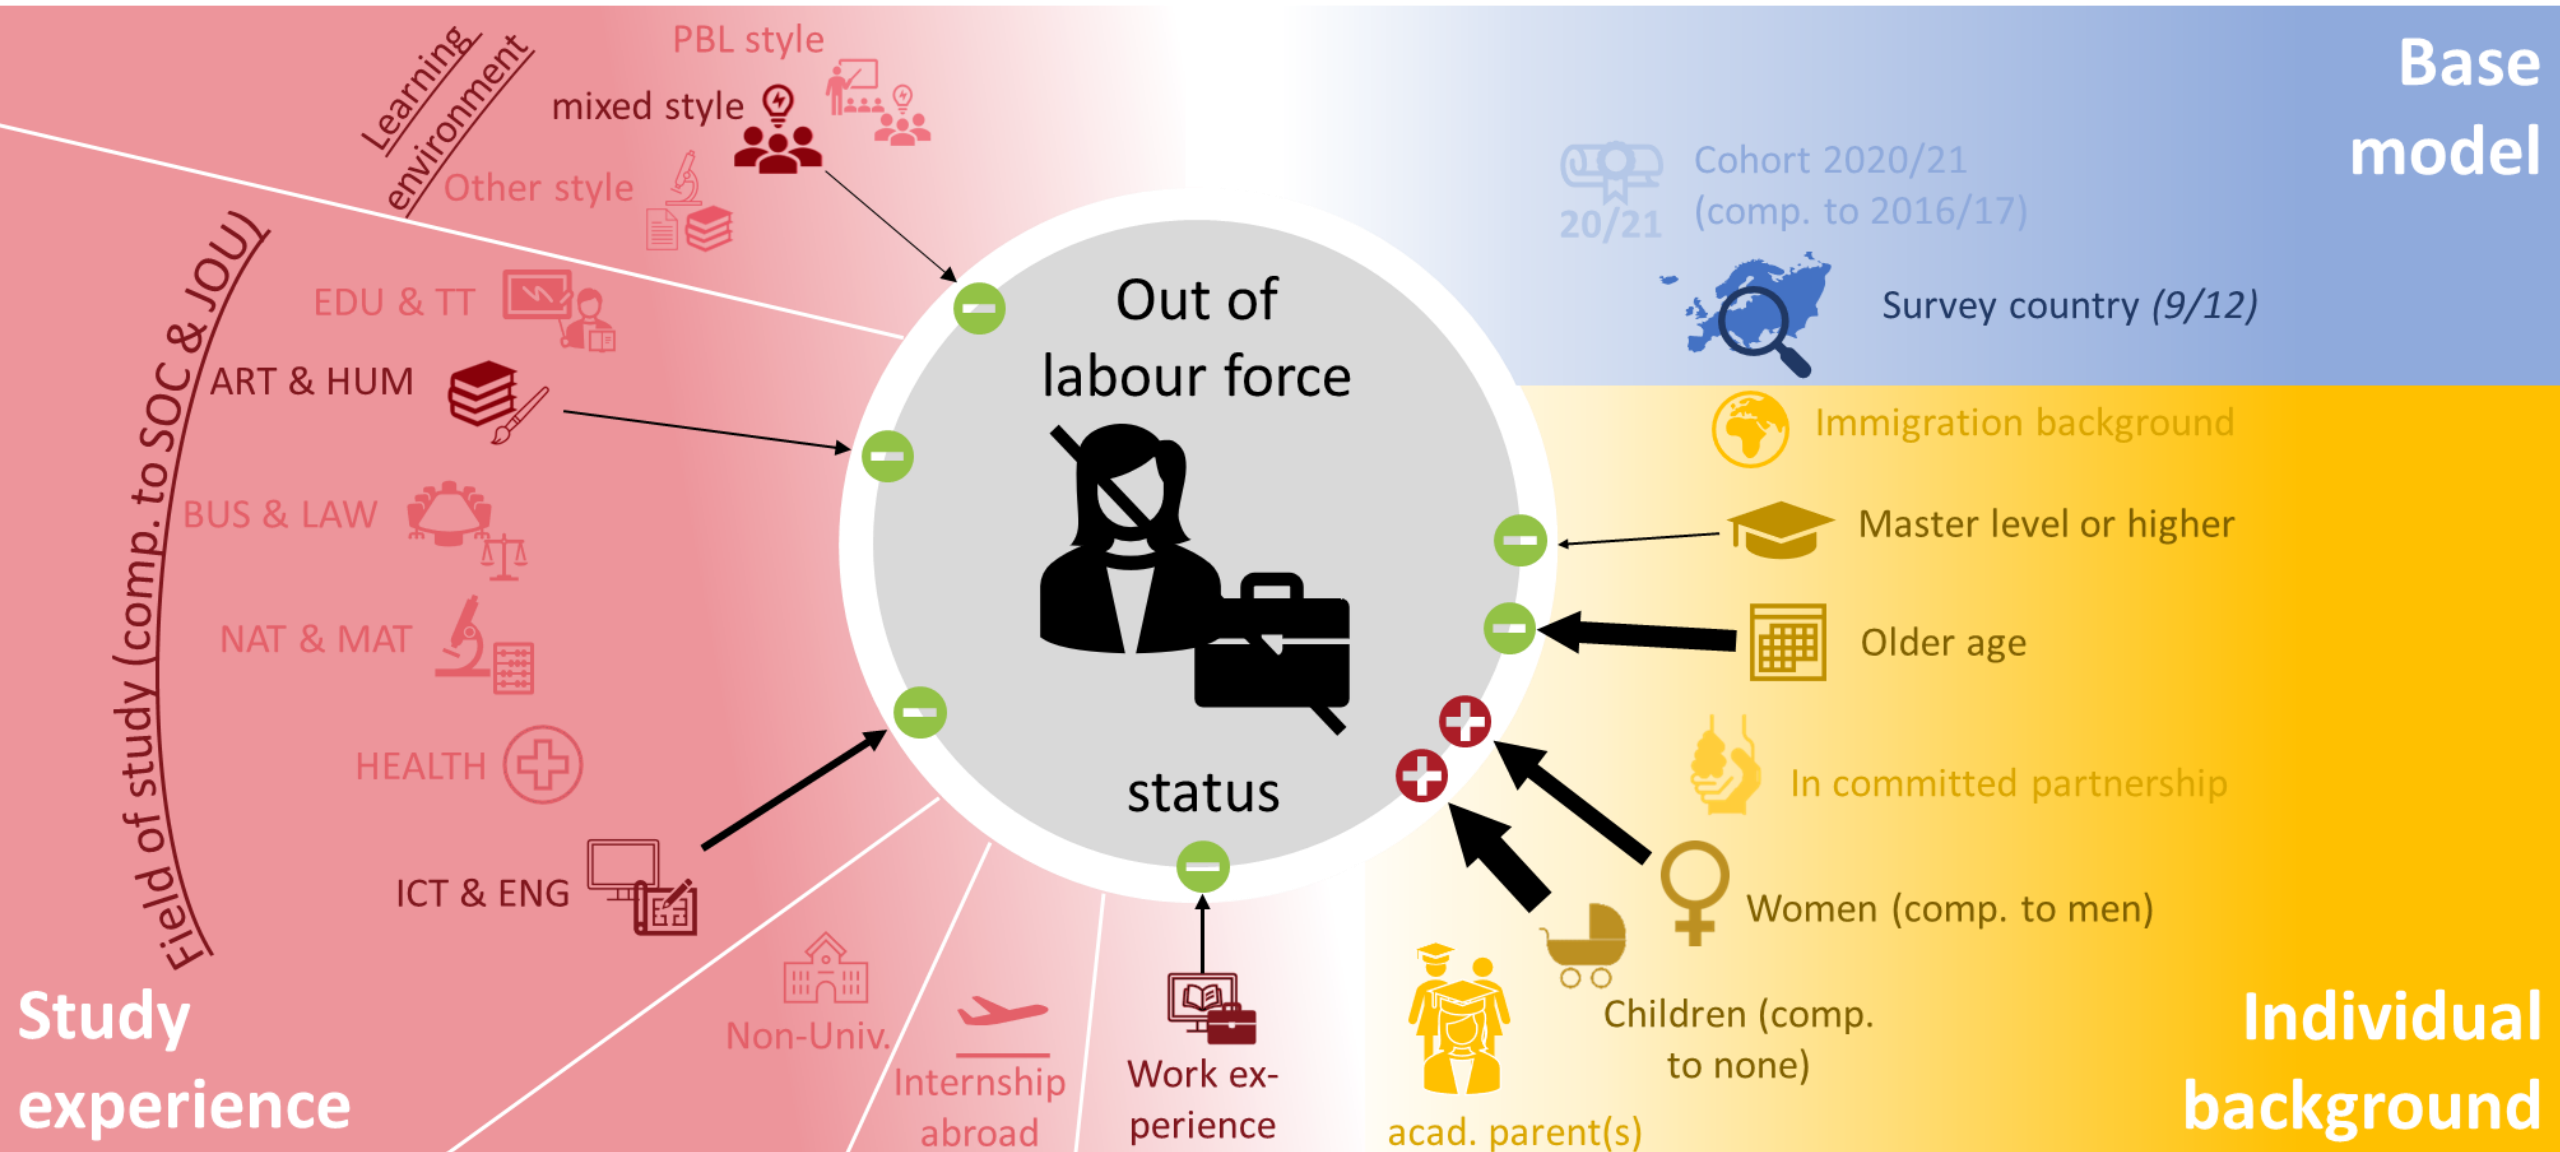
Learning environment

PBL style

mixed style

Other style

Field of study (comp. to SOC & JOU)

EDU & TT

ART & HUM

BUS & LAW

NAT & MAT

HEALTH

ICT & ENG

Non-Univ.

Internship abroad

Work experience

Study experience

Out of labour force status

Base model

20/21

Cohort 2020/21 (comp. to 2016/17)

Survey country *(9/12)*

Immigration background

Master level or higher

Older age

In committed partnership

Women (comp. to men)

Children (comp. to none)

acad. parent(s)

Individual background